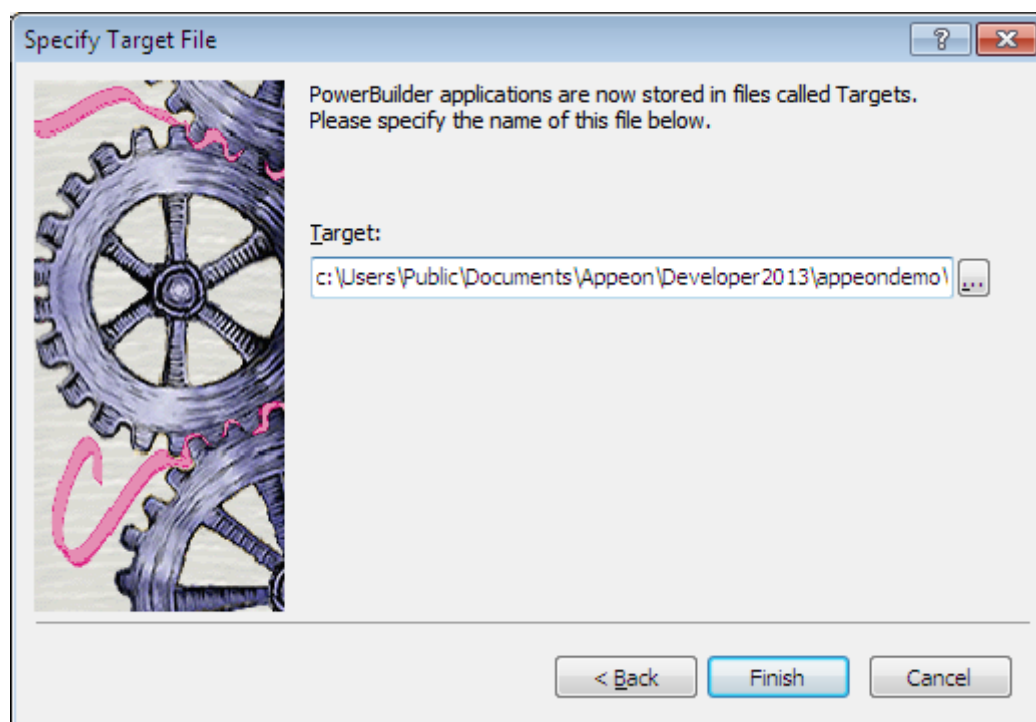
Specify Target File

?

PowerBuilder applications are now stored in files called Targets. Please specify the name of this file below.

Target:

c:\Users\Public\Documents\Appeon\Developer2013\appeondemo\

...

< Back

Finish

Cancel